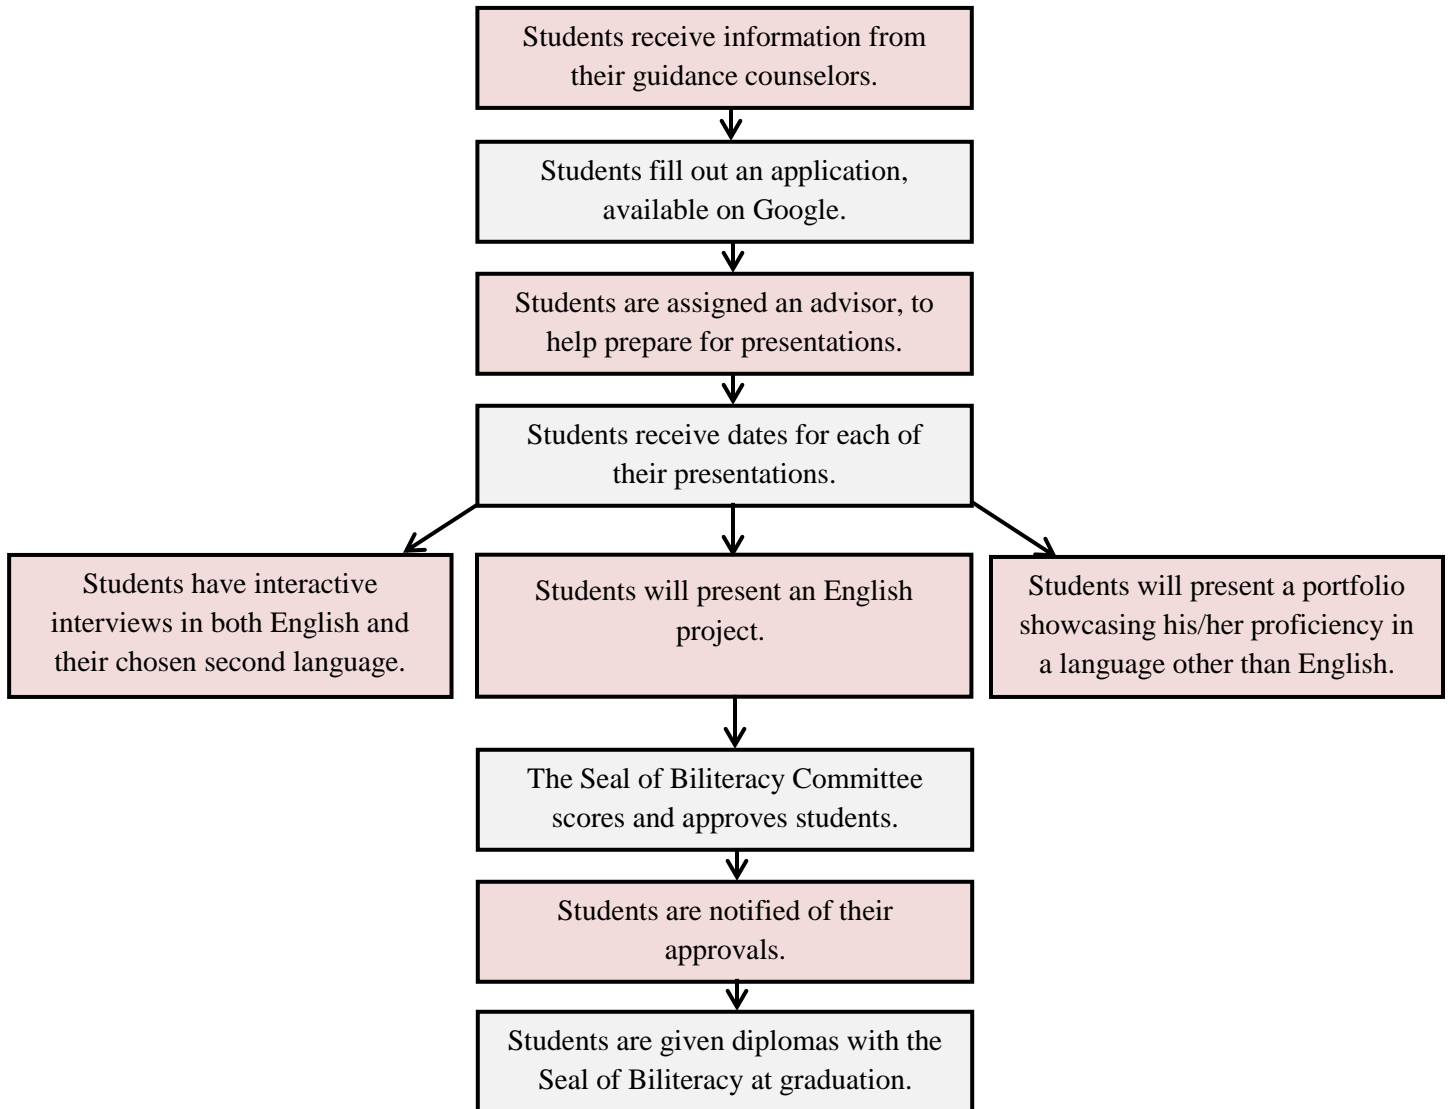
Students receive information from their guidance counselors.

Students fill out an application, available on Google.

Students are assigned an advisor, to help prepare for presentations.

Students receive dates for each of their presentations.

Students have interactive interviews in both English and their chosen second language.

Students will present an English project.

Students will present a portfolio showcasing his/her proficiency in a language other than English.

The Seal of Biliteracy Committee scores and approves students.

Students are notified of their approvals.

Students are given diplomas with the Seal of Biliteracy at graduation.